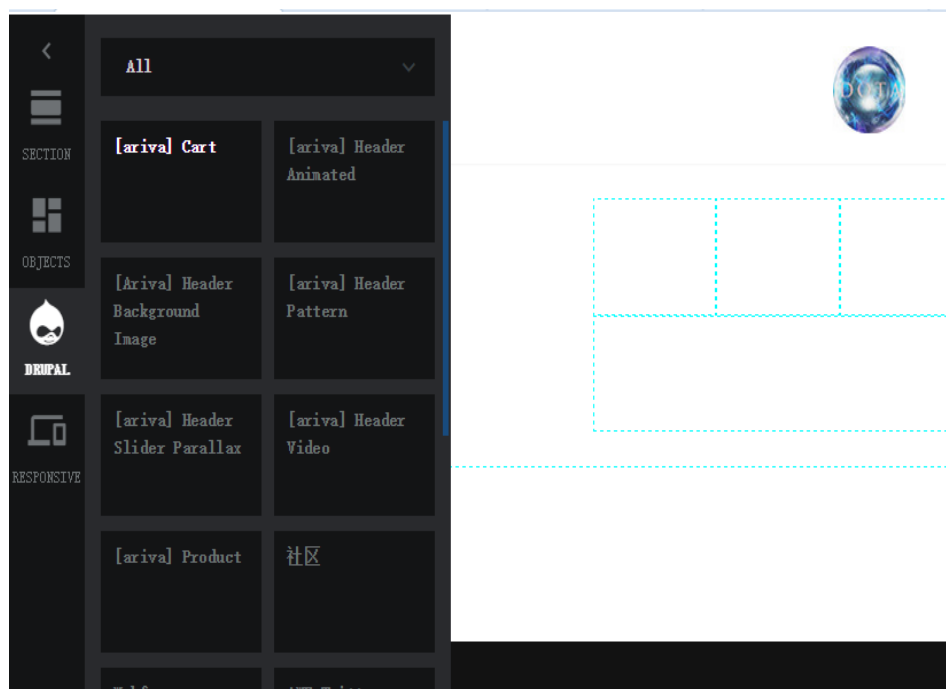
SECTION

OBJECTS

DRUPAL

RESPONSIVE

All

[ariva] Cart

[ariva] Header Animated

[Ariva] Header Background Image

[ariva] Header Pattern

[ariva] Header Slider Parallax

[ariva] Header Video

[ariva] Product

社区

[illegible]

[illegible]

DOTA